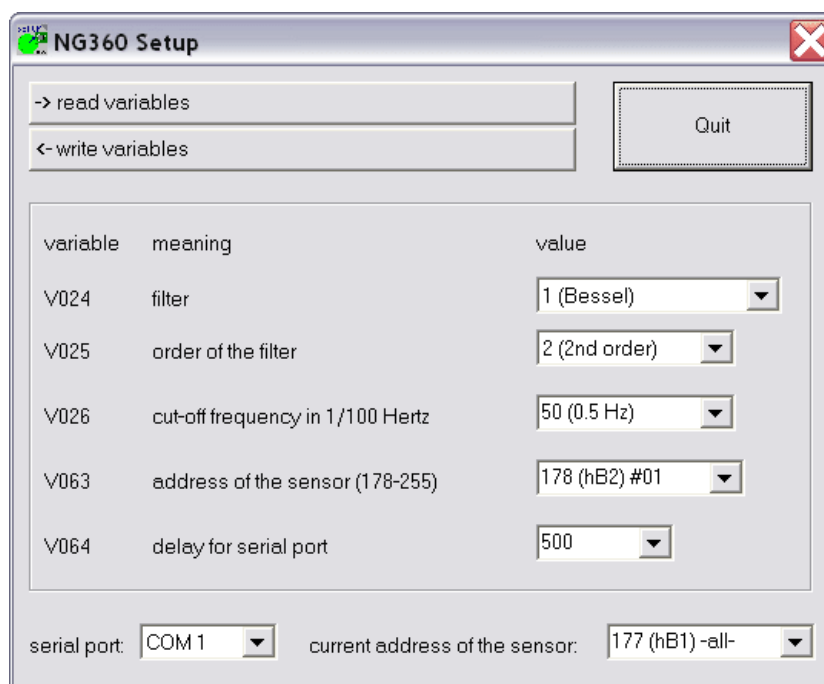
NG360 Setup

-> read variables

<- write variables

Quit

| variable | meaning | value |
|---|---|---|
| V024 | filter | 1 (Bessel) |
| V025 | order of the filter | 2 (2nd order) |
| V026 | cut-off frequency in 1/100 Hertz | 50 (0.5 Hz) |
| V063 | address of the sensor (178-255) | 178 (hB2) #01 |
| V064 | delay for serial port | 500 |

serial port: COM 1

current address of the sensor: 177 (hB1) -all-